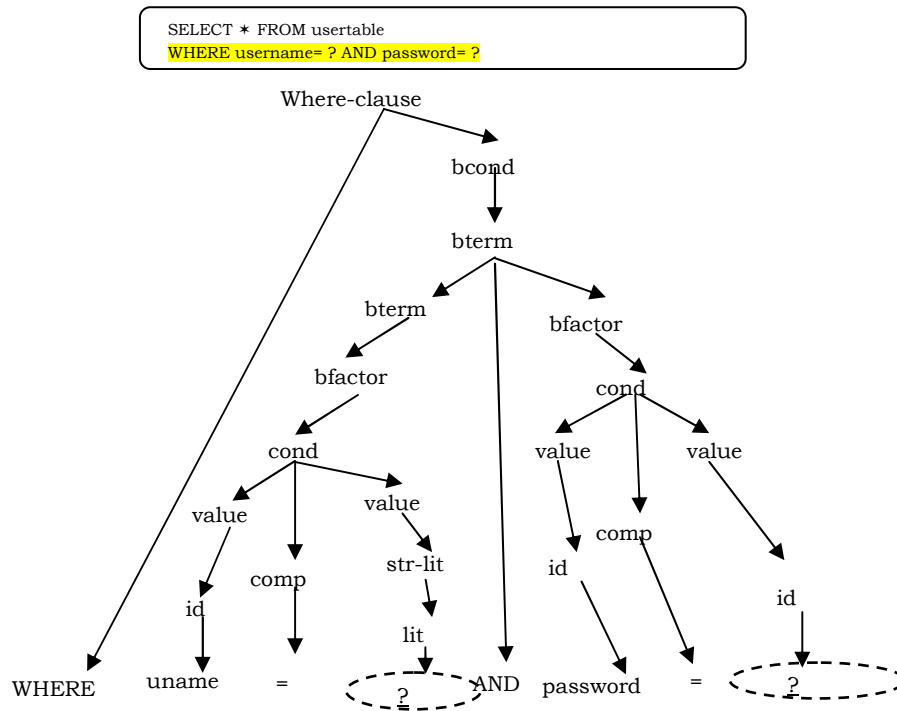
SELECT ∗ FROM usertable
WHERE username= ? AND password= ?

Where-clause

bcond

bterm

bterm

bfactor

bfactor

cond

cond

value

comp

value

value

value

comp

str-lit

id

id

id

lit

id

WHERE

uname

=

?

AND

password

=

?